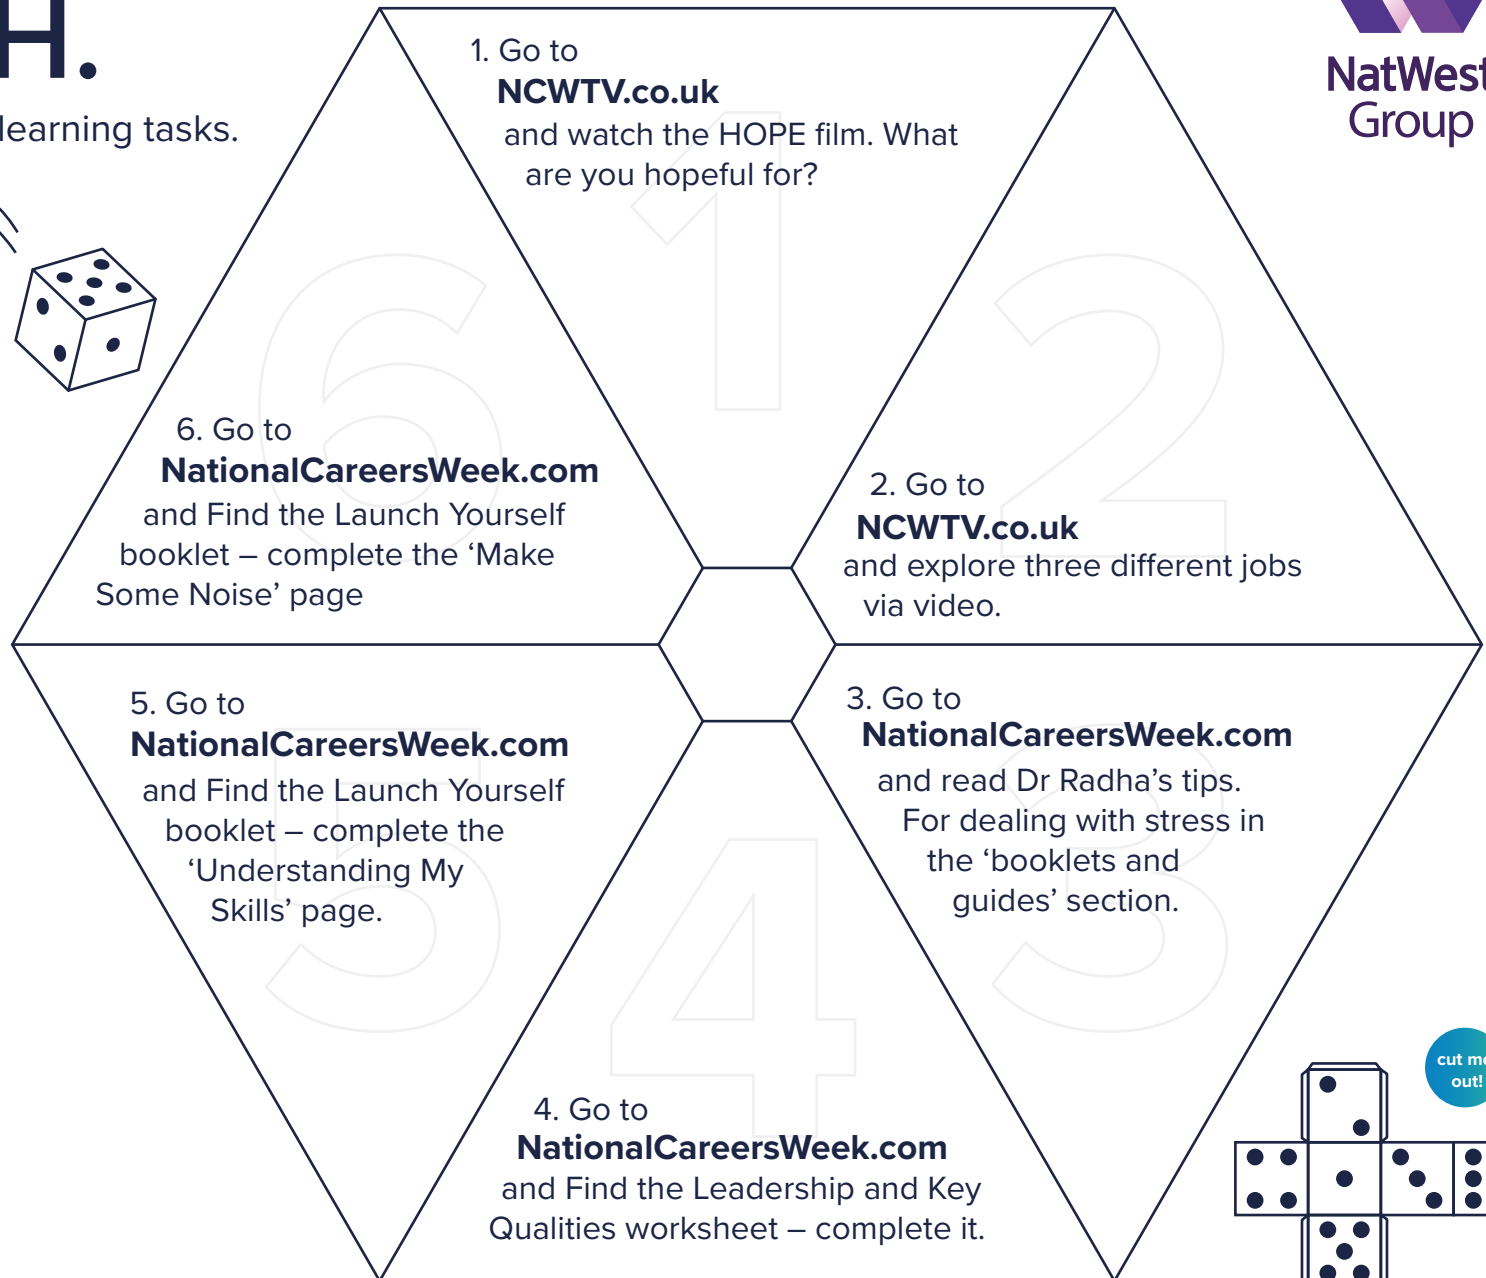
H.

learning tasks.

1. Go to
NCWTV.co.uk
and watch the HOPE film. What are you hopeful for?

NatWest Group

6. Go to
NationalCareersWeek.com
and Find the Launch Yourself booklet – complete the ‘Make Some Noise’ page

2. Go to
NCWTV.co.uk
and explore three different jobs via video.

5. Go to
NationalCareersWeek.com
and Find the Launch Yourself booklet – complete the ‘Understanding My Skills’ page.

3. Go to
NationalCareersWeek.com
and read Dr Radha’s tips. For dealing with stress in the ‘booklets and guides’ section.

4. Go to
NationalCareersWeek.com
and Find the Leadership and Key Qualities worksheet – complete it.

cut me out!